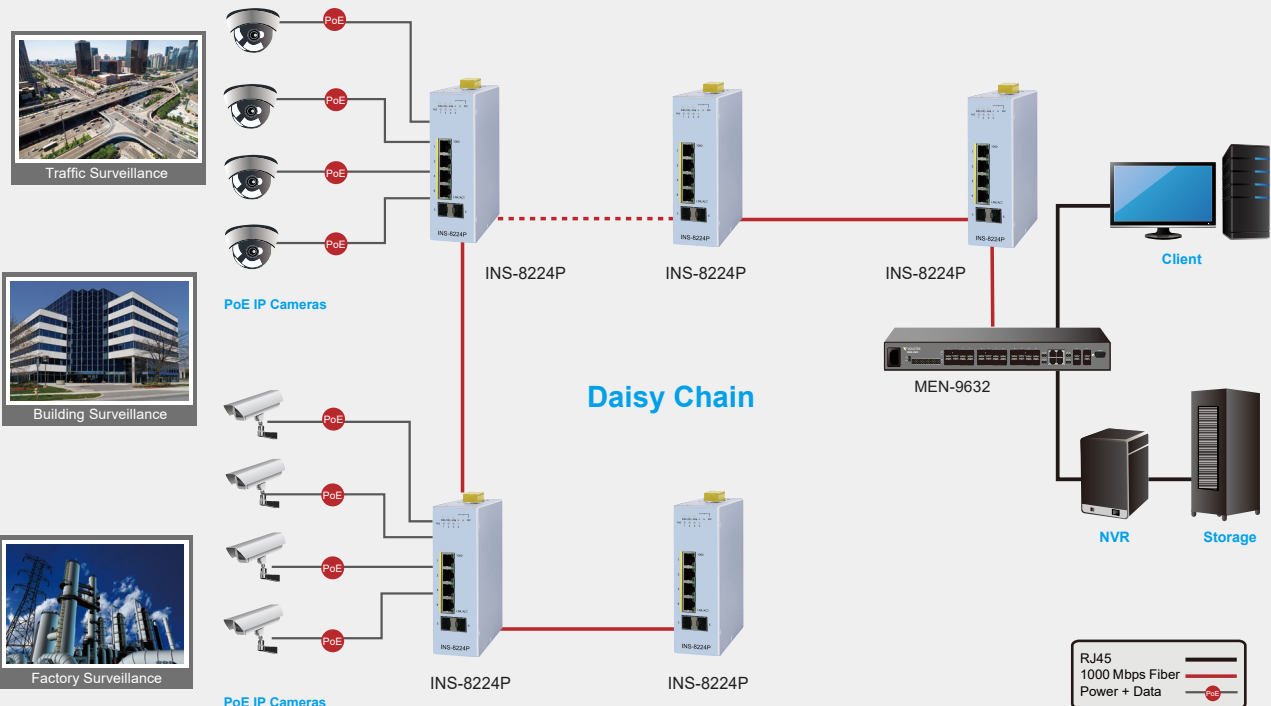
Traffic Surveillance

Building Surveillance

Factory Surveillance

PoE

PoE

PoE

PoE

PoE IP Cameras

INS-8224P

INS-8224P

INS-8224P

INS-8224P

INS-8224P

INS-8224P

INS-8224P

INS-8224P

Client

MEN-9632

Daisy Chain

PoE

PoE

PoE

PoE

PoE IP Cameras

INS-8224P

INS-8224P

INS-8224P

INS-8224P

NVR

Storage

RJ45

1000 Mbps Fiber

Power + Data

PoE